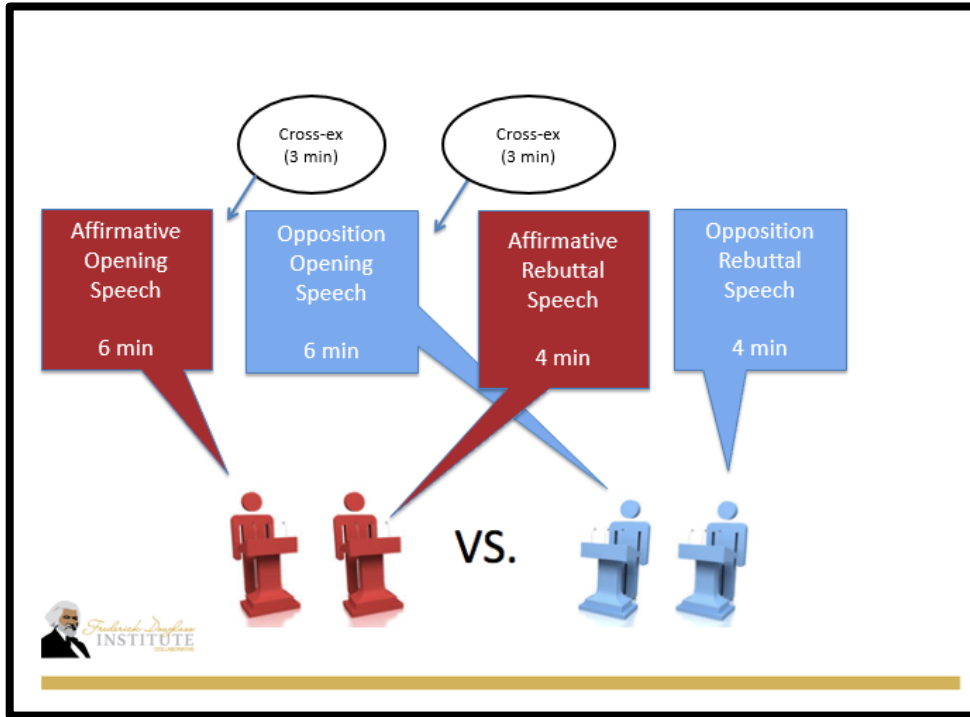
Cross-ex
(3 min)

Cross-ex
(3 min)

Affirmative Opening Speech

6 min

Opposition Opening Speech

6 min

Affirmative Rebuttal Speech

4 min

Opposition Rebuttal Speech

4 min

VS.

Frederick Douglass INSTITUTE COLLABORATIVE